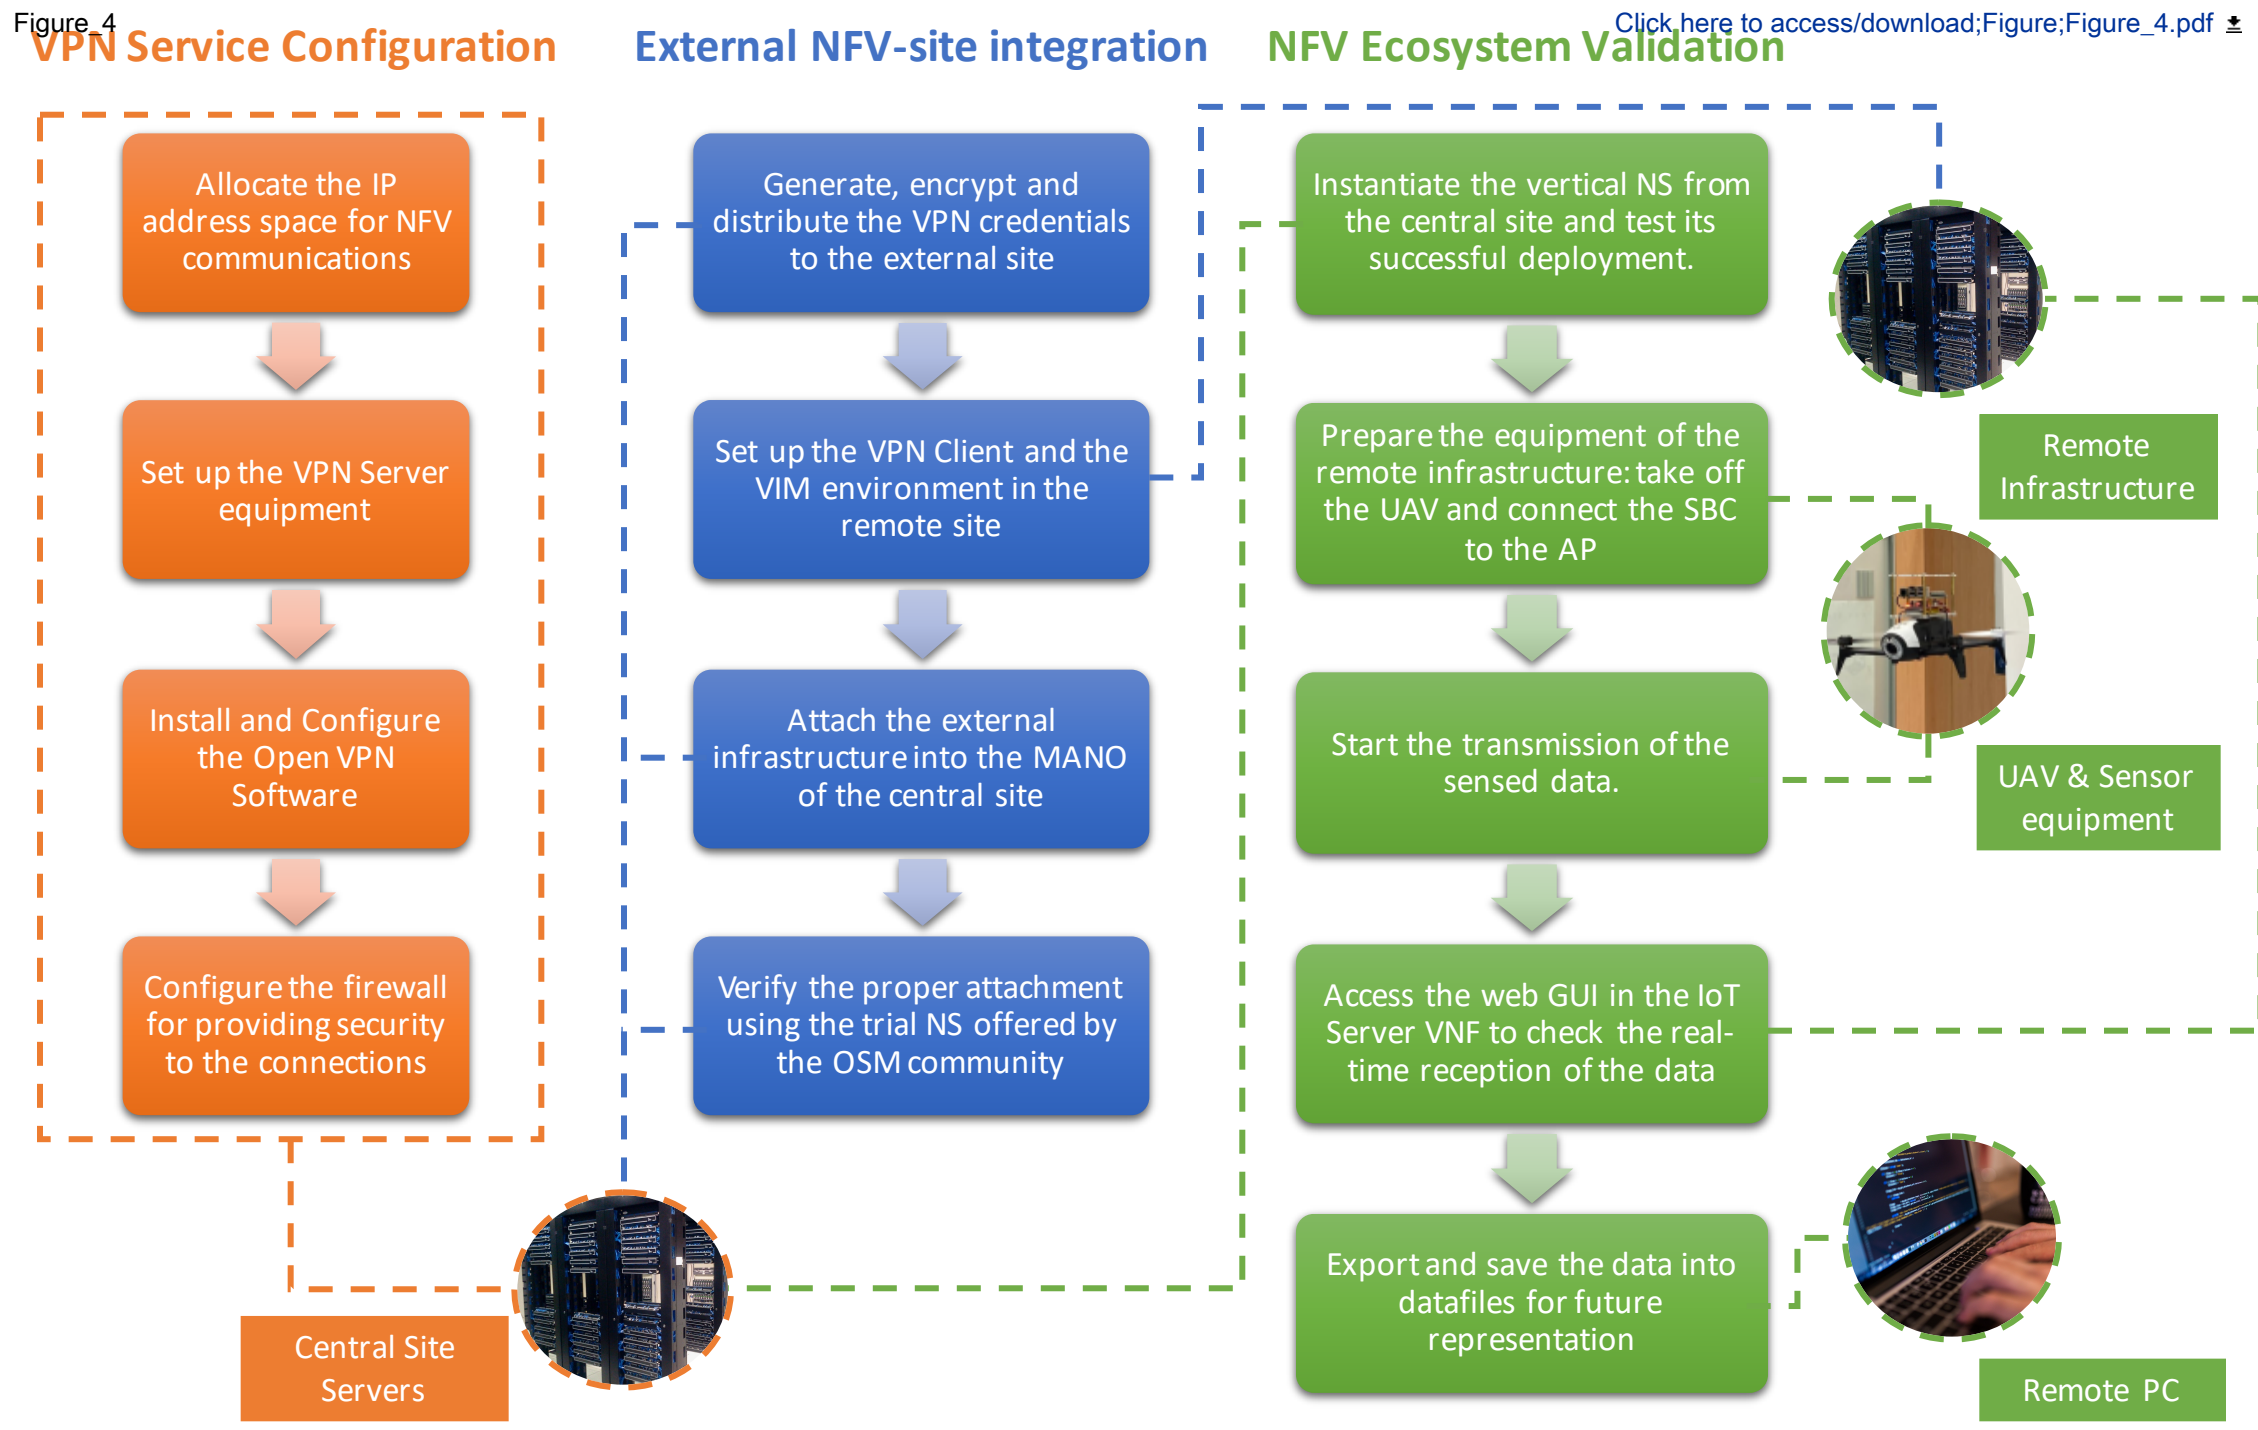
Figure_4

Click here to access/download;Figure;Figure_4.pdf

VPN Service Configuration

External NFV-site integration

NFV Ecosystem Validation

Allocate the IP address space for NFV communications

Set up the VPN Server equipment

Install and Configure the Open VPN Software

Configure the firewall for providing security to the connections

Generate, encrypt and distribute the VPN credentials to the external site

Set up the VPN Client and the VIM environment in the remote site

Attach the external infrastructure into the MANO of the central site

Verify the proper attachment using the trial NS offered by the OSM community

Instantiate the vertical NS from the central site and test its successful deployment.

Prepare the equipment of the remote infrastructure: take off the UAV and connect the SBC to the AP

Start the transmission of the sensed data.

Access the web GUI in the IoT Server VNF to check the real-time reception of the data

Export and save the data into datafiles for future representation

Remote Infrastructure

UAV & Sensor equipment

Remote PC

Central Site Servers